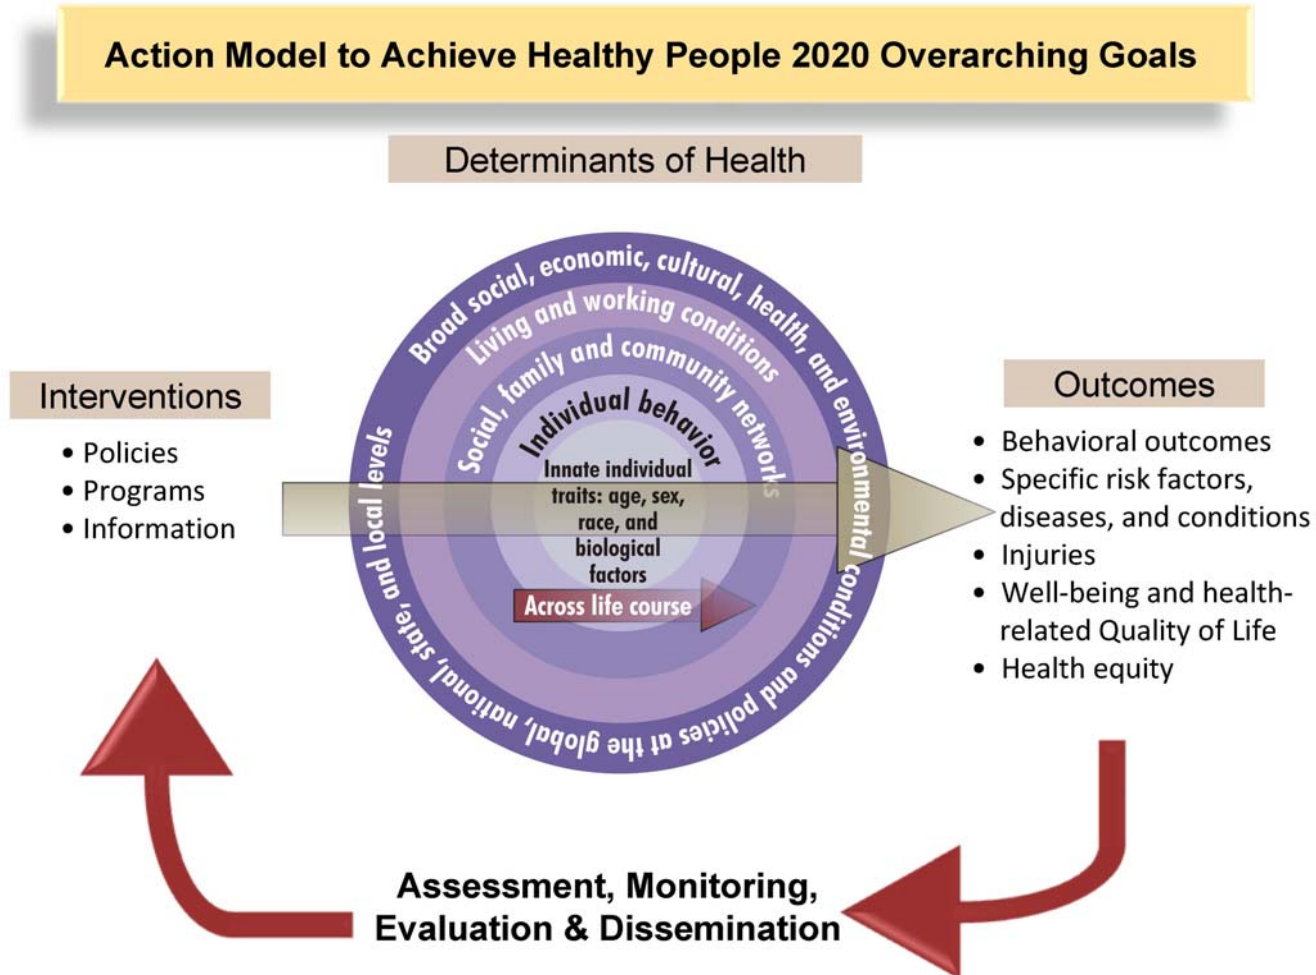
Action Model to Achieve Healthy People 2020 Overarching Goals

Determinants of Health

Broad social, economic, cultural, health, and environmental conditions and policies at the global, national, state, and local levels

Living and working conditions

Social, family and community networks

Individual behavior

Innate individual traits: age, sex, race, and biological factors

Across life course

Interventions
• Policies
• Programs
• Information

Outcomes
• Behavioral outcomes
• Specific risk factors, diseases, and conditions
• Injuries
• Well-being and health-related Quality of Life
• Health equity

Assessment, Monitoring, Evaluation & Dissemination